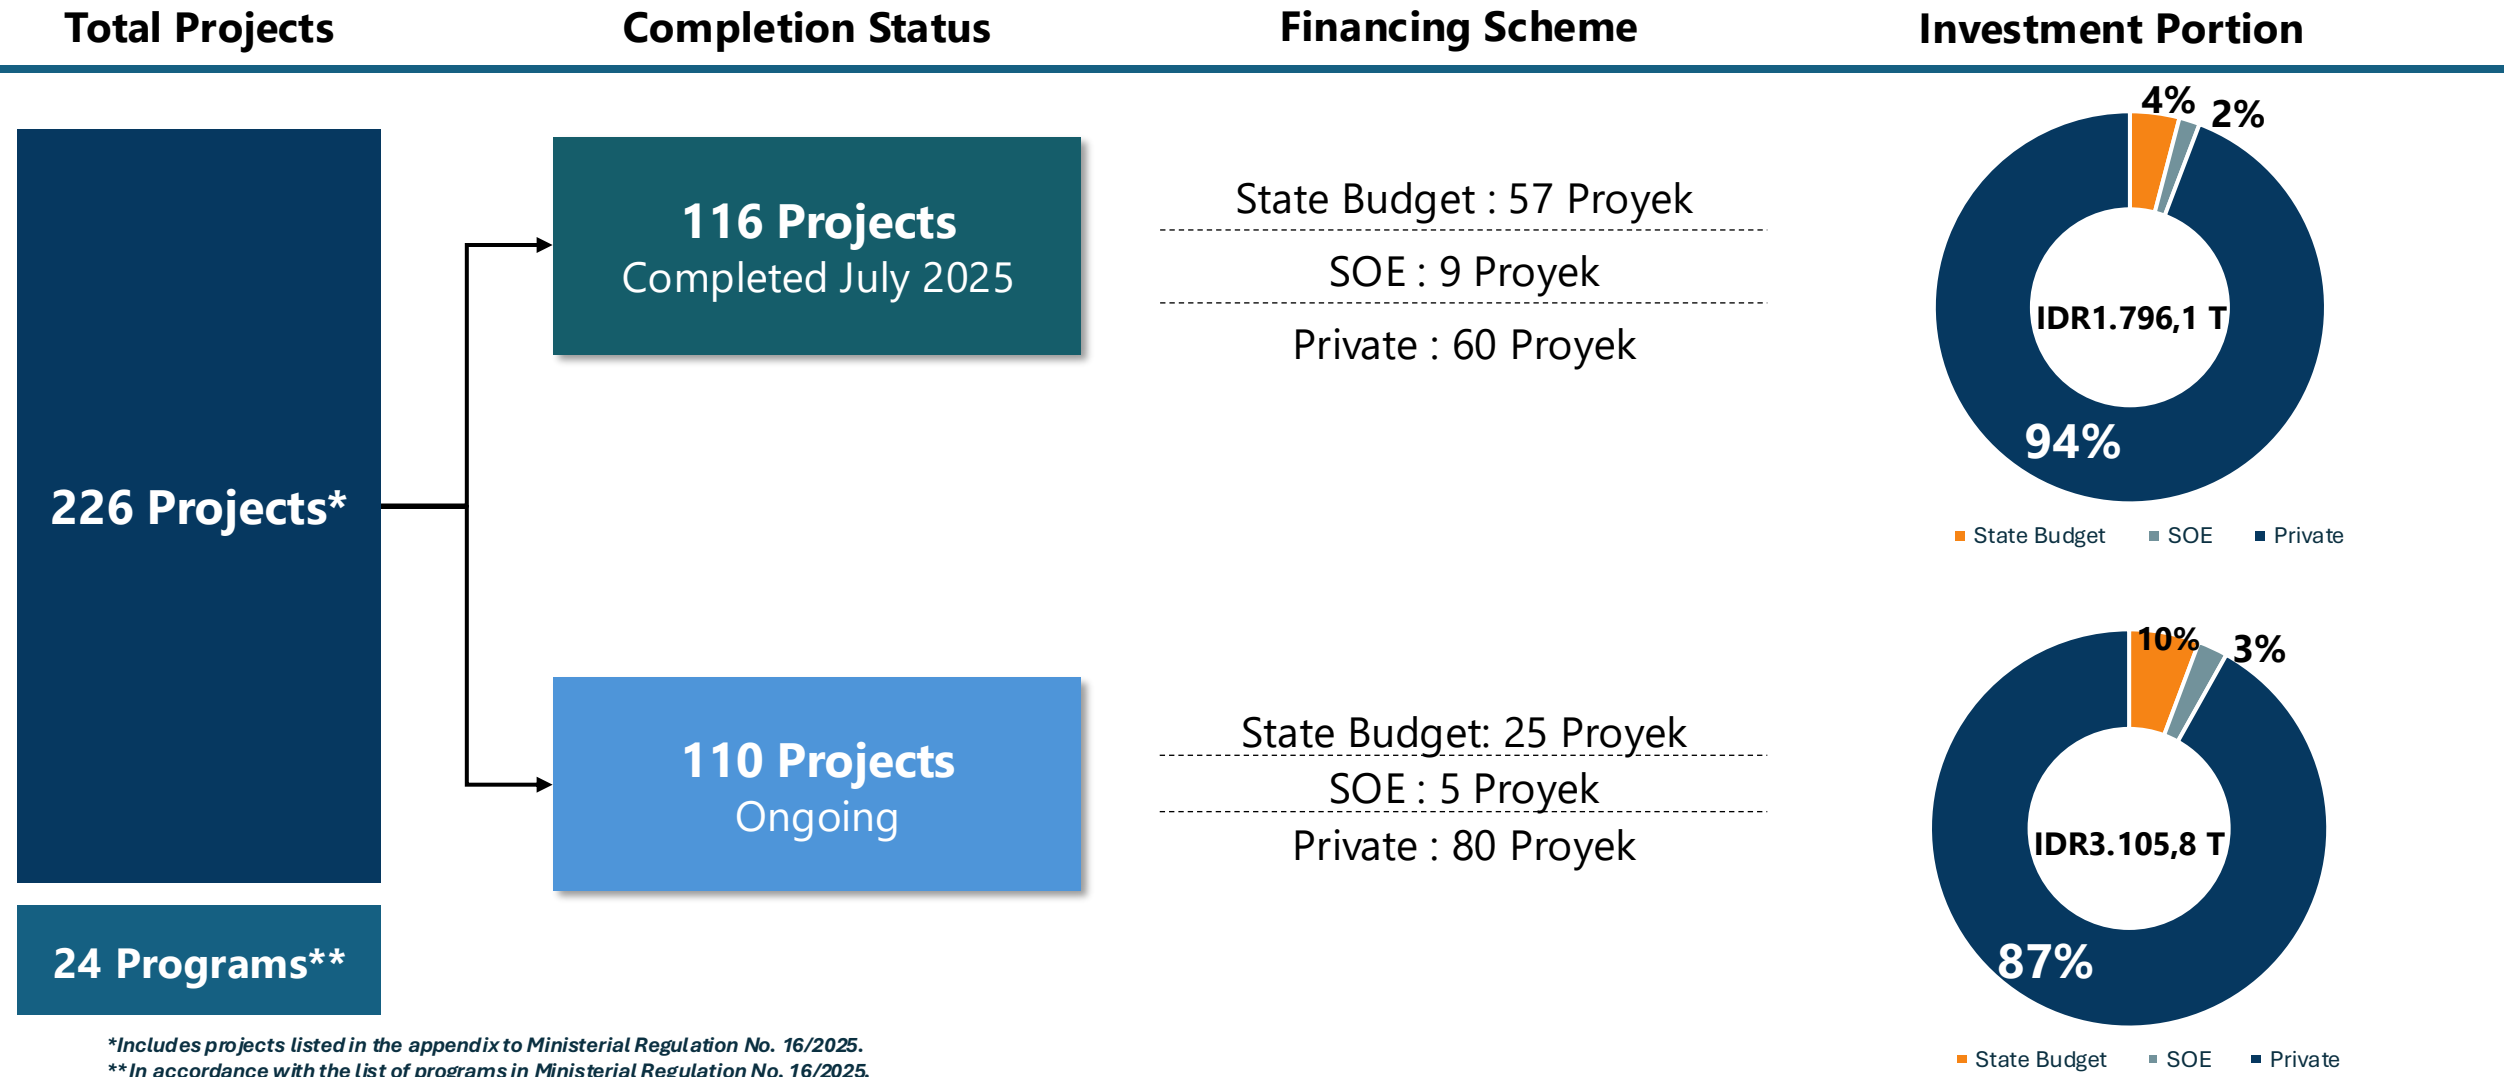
Total Projects

Completion Status

Financing Scheme

Investment Portion

226 Projects*

24 Programs**

116 Projects
Completed July 2025

110 Projects
Ongoing

State Budget : 57 Proyek

SOE : 9 Proyek

Private : 60 Proyek

State Budget: 25 Proyek

SOE : 5 Proyek

Private : 80 Proyek

4%
2%
IDR1.796,1 T
94%

State Budget SOE Private

10%
3%
IDR3.105,8 T
87%

State Budget SOE Private

*Includes projects listed in the appendix to Ministerial Regulation No. 16/2025.
**In accordance with the list of programs in Ministerial Regulation No. 16/2025.